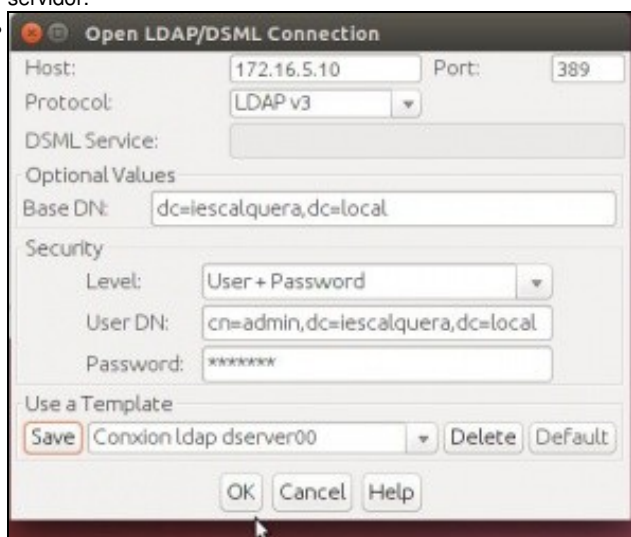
servidor.

Open LDAP/DSML Connection

Host: 172.16.5.10 Port: 389

Protocol: LDAP v3

DSML Service:

Optional Values

Base DN: dc=iescalquera,dc=local

Security

Level: User + Password

User DN: cn=admin,dc=iescalquera,dc=local

Password: *******

Use a Template

Save Conxion ldap dserver00 Delete Default

OK Cancel Help